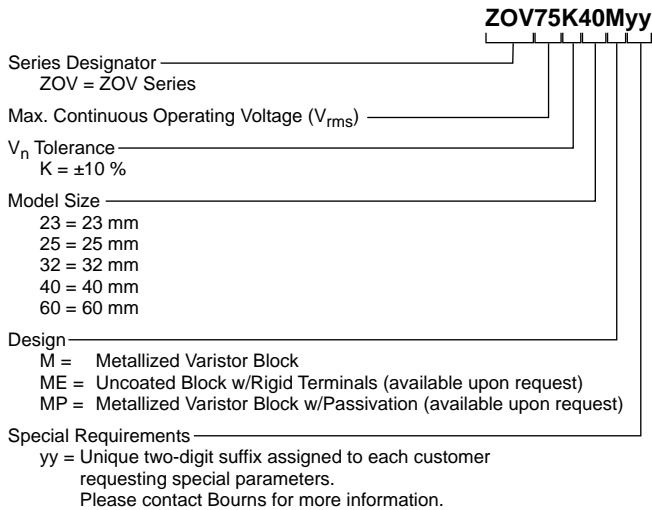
ZOV75K40Myy

Series Designator
ZOV = ZOV Series

Max. Continuous Operating Voltage ($V_{rms}$)

$V_n$ Tolerance
K = ±10 %

Model Size
23 = 23 mm
25 = 25 mm
32 = 32 mm
40 = 40 mm
60 = 60 mm

Design
M = Metallized Varistor Block
ME = Uncoated Block w/Rigid Terminals (available upon request)
MP = Metallized Varistor Block w/Passivation (available upon request)

Special Requirements
yy = Unique two-digit suffix assigned to each customer requesting special parameters.
Please contact Bourns for more information.